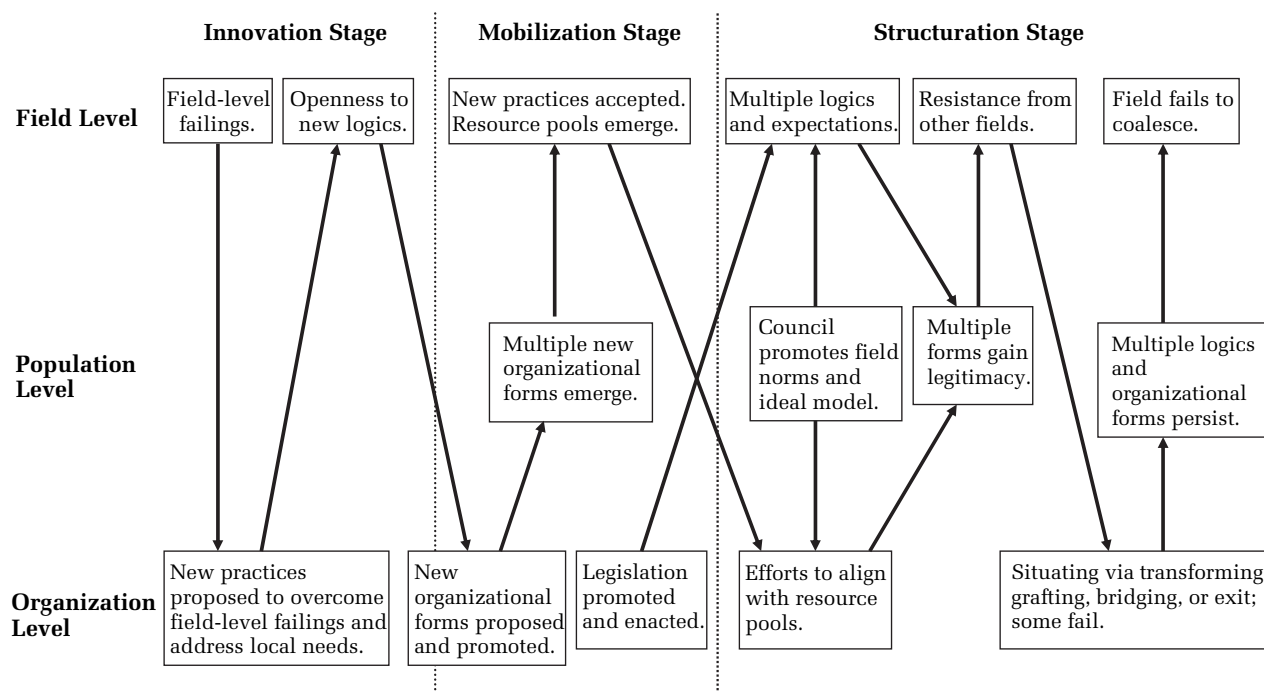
Innovation Stage

Mobilization Stage

Structuration Stage

Field Level

Field-level failings.

Openness to new logics.

New practices accepted. Resource pools emerge.

Multiple logics and expectations.

Resistance from other fields.

Field fails to coalesce.

Population Level

Multiple new organizational forms emerge.

Council promotes field norms and ideal model.

Multiple forms gain legitimacy.

Multiple logics and organizational forms persist.

Organization Level

New practices proposed to overcome field-level failings and address local needs.

New organizational forms proposed and promoted.

Legislation promoted and enacted.

Efforts to align with resource pools.

Situating via transforming grafting, bridging, or exit; some fail.